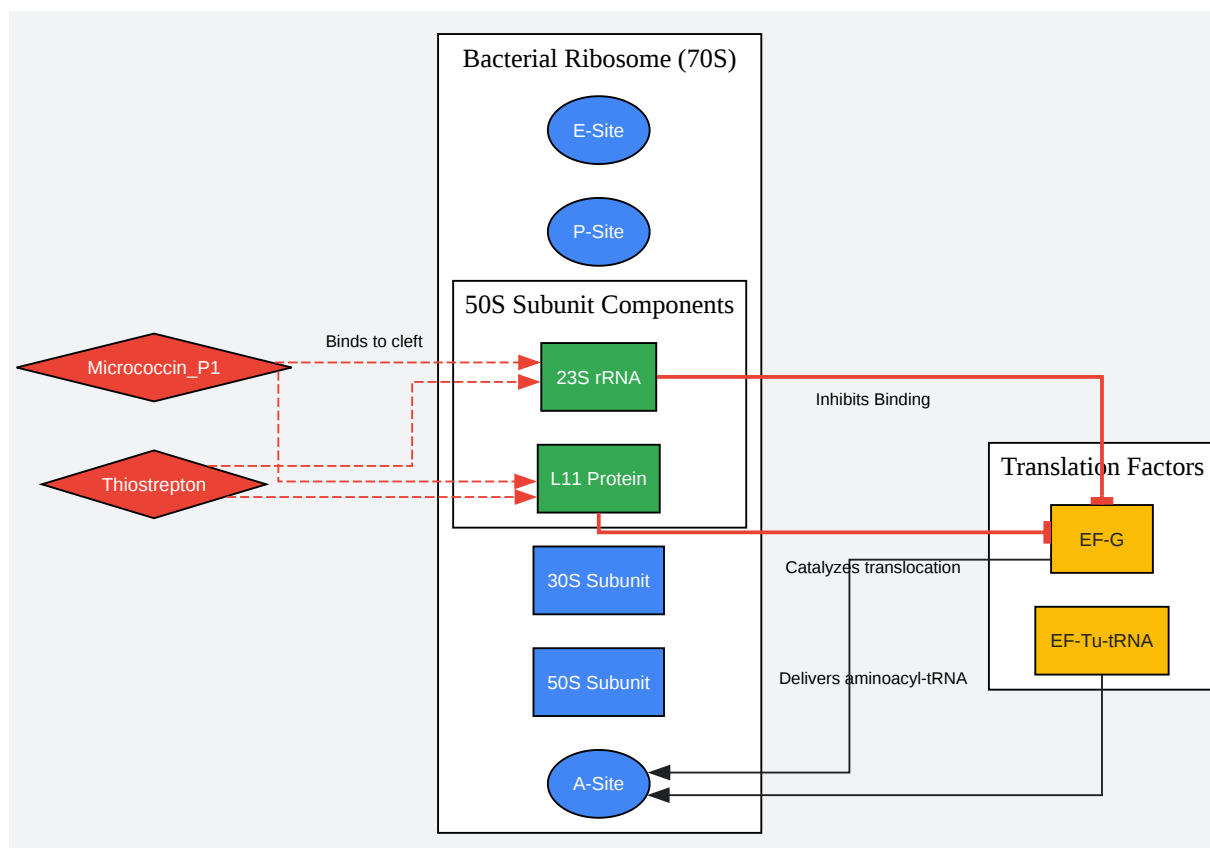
Bacterial Ribosome (70S)

E-Site

P-Site

50S Subunit Components

Binds to cleft

Micrococcin_P1

23S rRNA

Inhibits Binding

Thiostrepton

L11 Protein

Translation Factors

EF-G

Catalyzes translocation

30S Subunit

EF-Tu-tRNA

Delivers aminoacyl-tRNA

50S Subunit

A-Site